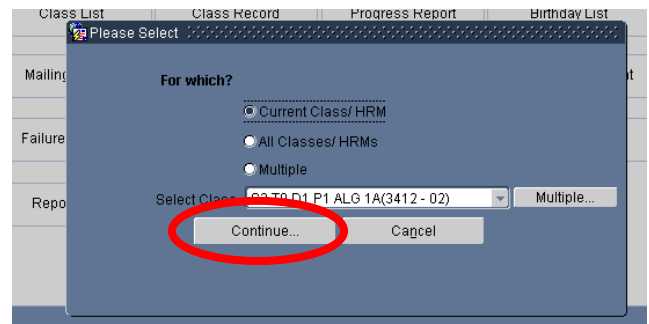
Class List | Class Record | Progress Report | Birthday List

Mailing

Failure

Repo

Please Select

For which?

Current Class/ HRM

All Classes/ HRMs

Multiple

Select Class S2 T8 D1 P1 ALG 1A(3412 - 02)

Multiple...

Continue...

Cancel